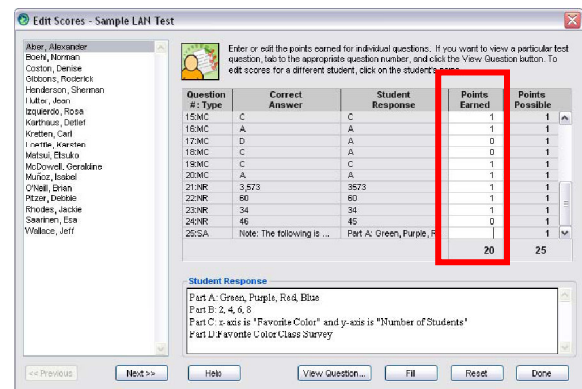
Edit Scores - Sample LAN Test

Aber, Alexander
Boehl, Norman
Coston, Denise
Gibbons, Roderick
Henderson, Sherman
Hutter, Jean
Izquierdo, Rosa
Klarhaus, Detlef
Kretten, Carl
Loettle, Karsten
Matsui, Etsuko
McDowell, Geraldine
Muñoz, Isabel
O'Neill, Brian
Pitzer, Debbie
Rhodes, Jackie
Saarinen, Esa
Wallace, Jeff

Enter or edit the points earned for individual questions. If you want to view a particular test question, tab to the appropriate question number, and click the View Question button. To edit scores for a different student, click on the student's name.

| Question #: Type | Correct Answer | Student Response | Points Earned | Points Possible |
|---|---|---|---|---|
| 15:MC | C | C | 1 | 1 |
| 16:MC | A | A | 1 | 1 |
| 17:MC | D | A | 0 | 1 |
| 18:MC | C | A | 0 | 1 |
| 19:MC | C | C | 1 | 1 |
| 20:MC | A | A | 1 | 1 |
| 21:NR | 3,573 | 3573 | 1 | 1 |
| 22:NR | 60 | 60 | 1 | 1 |
| 23:NR | 34 | 34 | 1 | 1 |
| 24:NR | 46 | 45 | 0 | 1 |
| 25:SA | Note: The following is ... | Part A: Green, Purple, R | | 1 |
| | | | 20 | 25 |

Student Response
Part A: Green, Purple, Red, Blue
Part B: 2, 4, 6, 8
Part C: x-axis is "Favorite Color" and y-axis is "Number of Students"
Part D:Favorite Color Class Survey

<< Previous | Next >> | Help | View Question... | Fill | Reset | Done